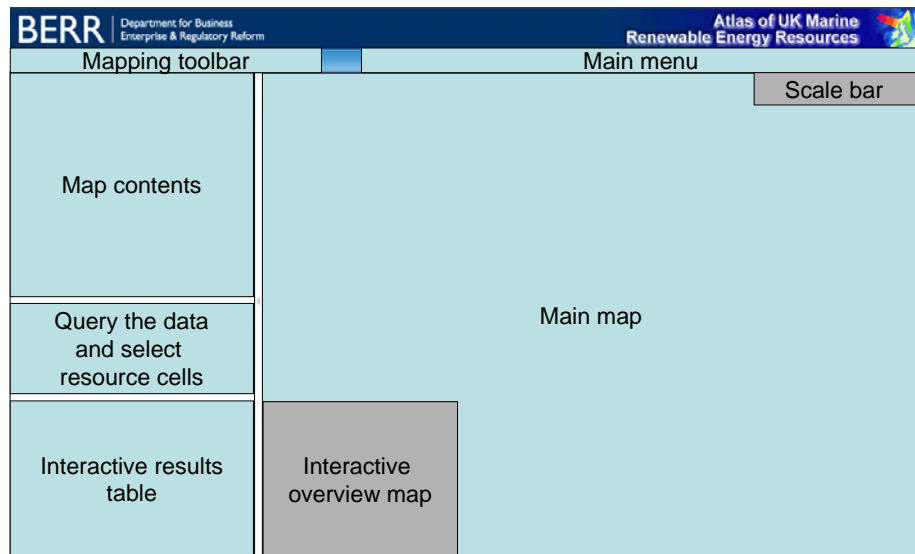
BERR Department for Business Enterprise & Regulatory Reform

Atlas of UK Marine Renewable Energy Resources

Mapping toolbar

Main menu

Scale bar

Map contents

Query the data and select resource cells

Main map

Interactive results table

Interactive overview map